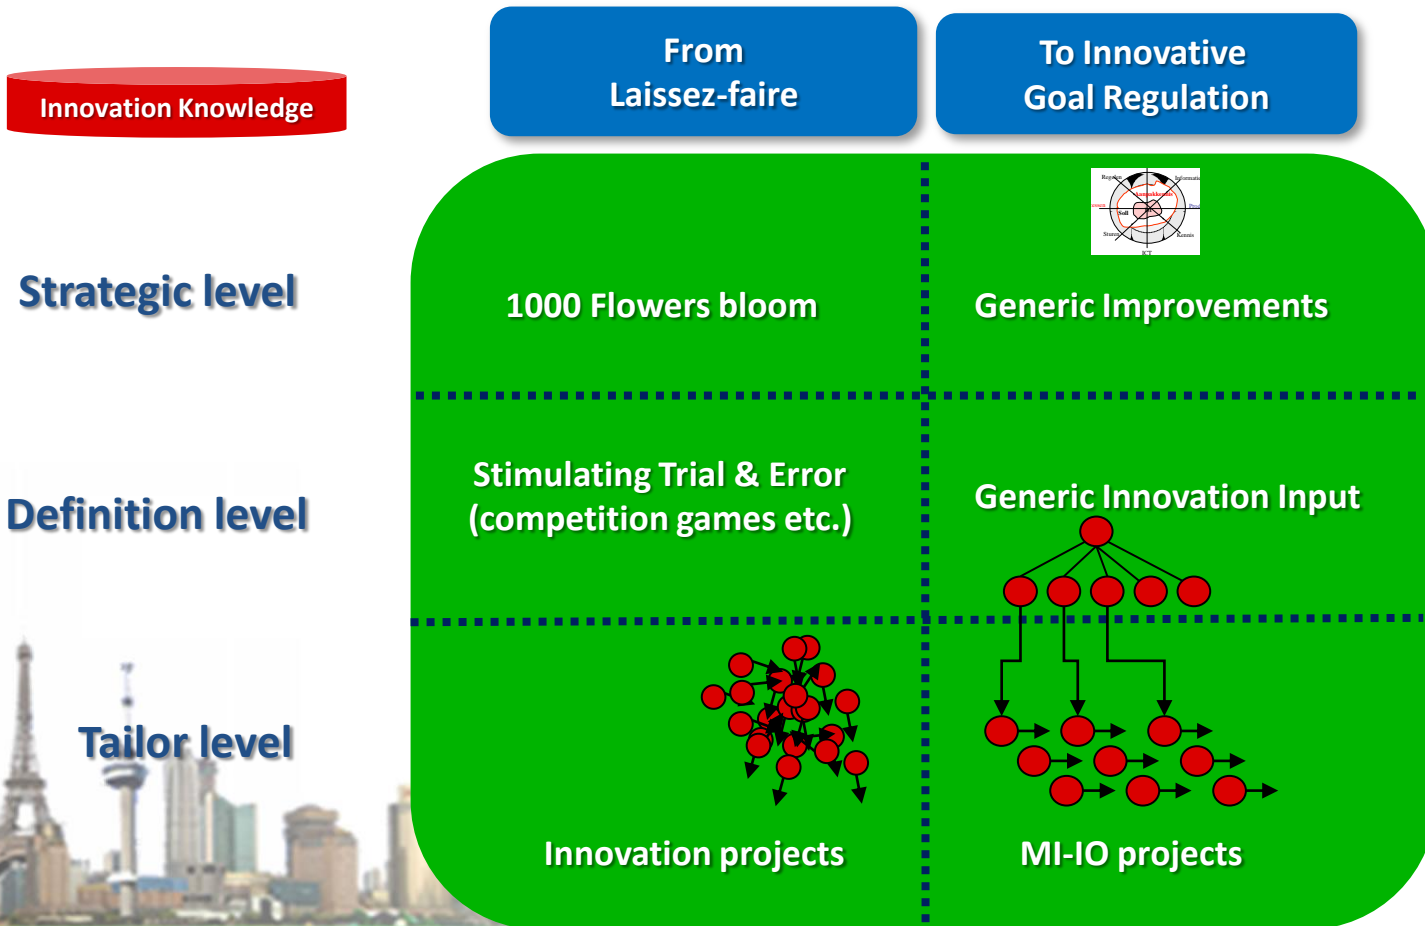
Innovation Knowledge

From Laissez-faire

To Innovative Goal Regulation

Strategic level

Definition level

Tailor level

1000 Flowers bloom

Generic Improvements

Stimulating Trial & Error (competition games etc.)

Generic Innovation Input

Innovation projects

MI-IO projects